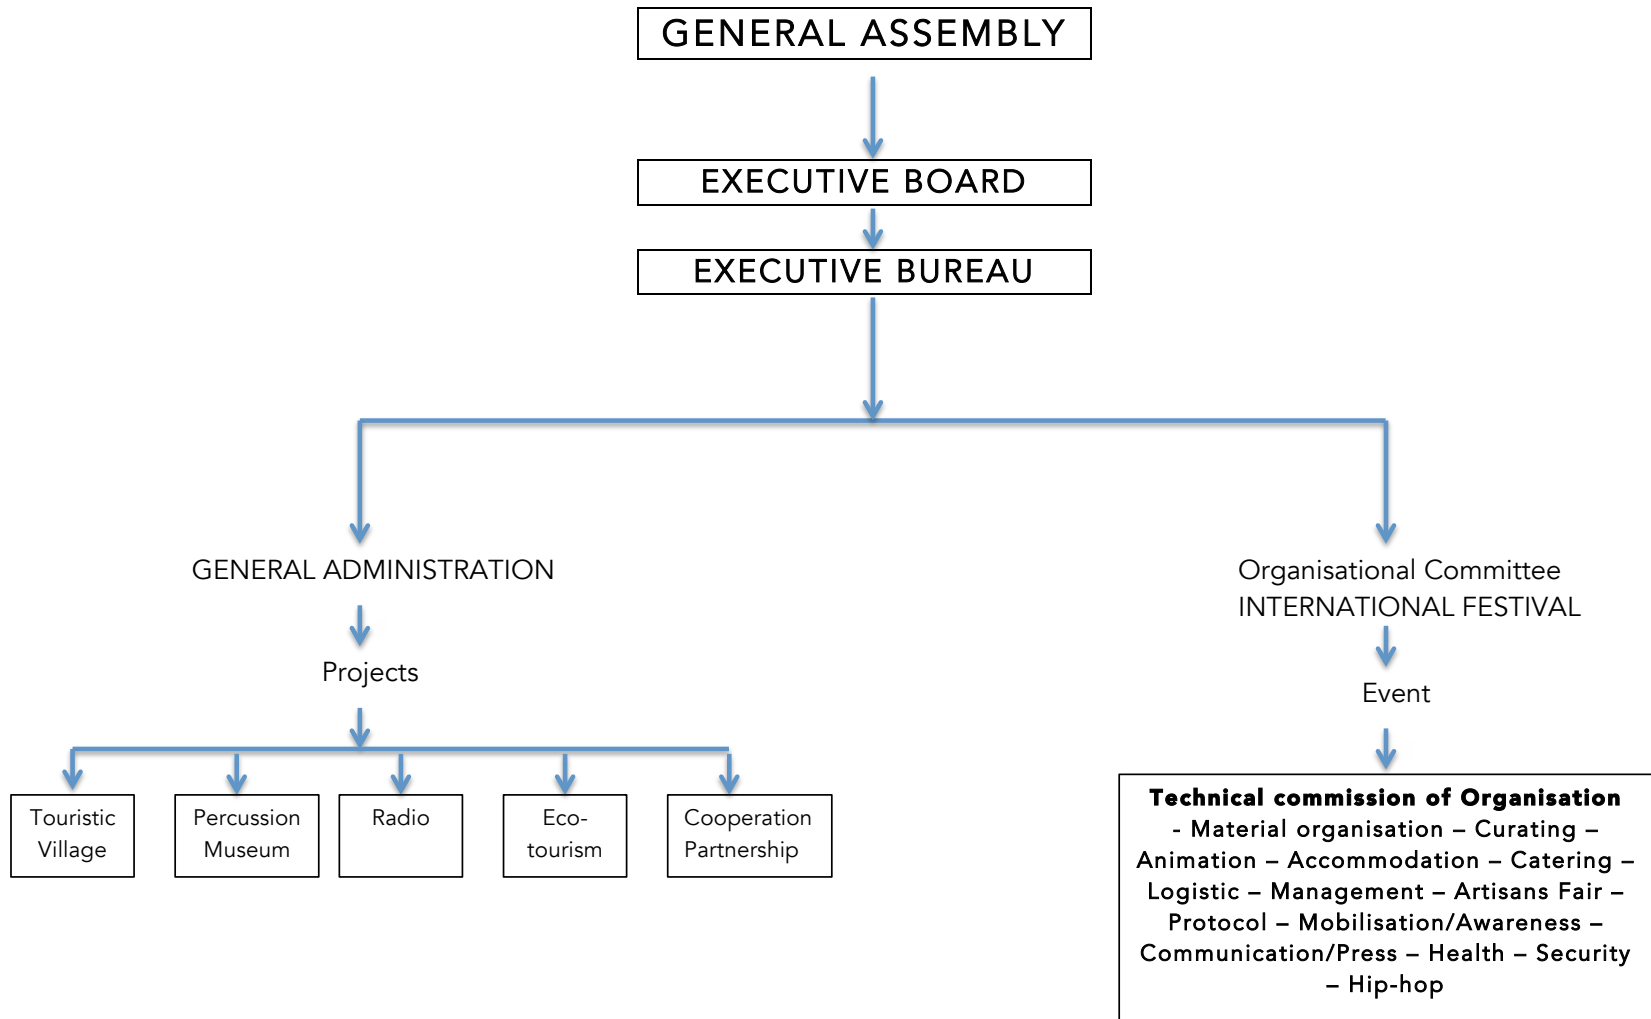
GENERAL ASSEMBLY

EXECUTIVE BOARD

EXECUTIVE BUREAU

GENERAL ADMINISTRATION

Projects

Touristic Village

Percussion Museum

Radio

Eco-tourism

Cooperation Partnership

Organisational Committee INTERNATIONAL FESTIVAL

Event

**Technical commission of Organisation**
- Material organisation – Curating – Animation – Accommodation – Catering – Logistic – Management – Artisans Fair – Protocol – Mobilisation/Awareness – Communication/Press – Health – Security – Hip-hop